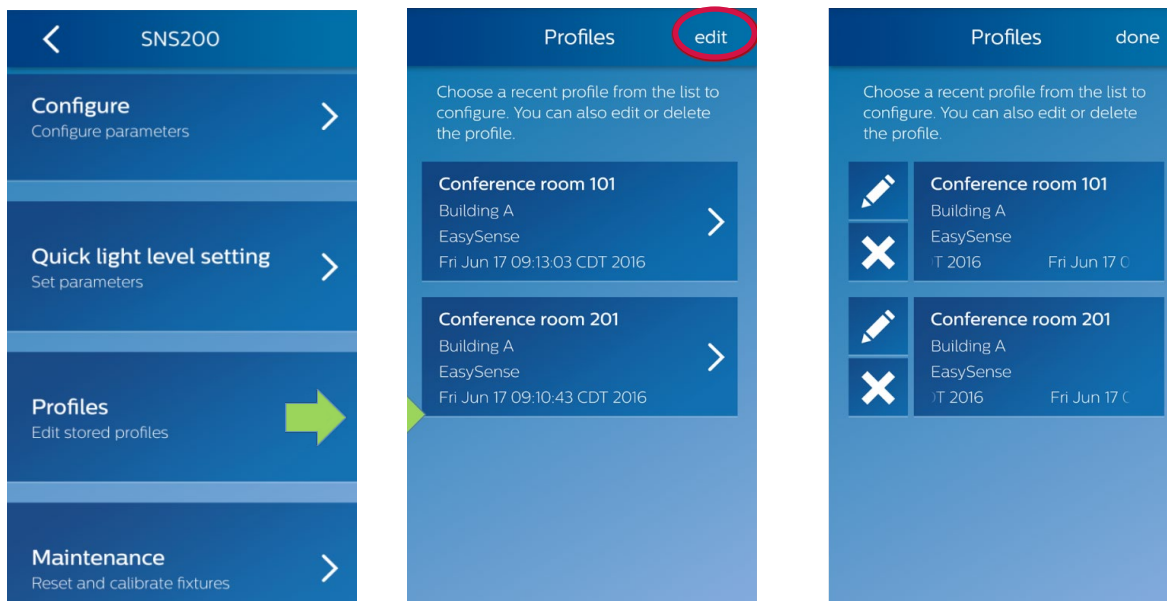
SNS200

Configure
Configure parameters

Quick light level setting
Set parameters

Profiles
Edit stored profiles

Maintenance
Reset and calibrate fixtures

Profiles edit

Choose a recent profile from the list to configure. You can also edit or delete the profile.

Conference room 101
Building A
EasySense
Fri Jun 17 09:13:03 CDT 2016

Conference room 201
Building A
EasySense
Fri Jun 17 09:10:43 CDT 2016

Profiles done

Choose a recent profile from the list to configure. You can also edit or delete the profile.

Conference room 101
Building A
EasySense
T 2016 Fri Jun 17 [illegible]

Conference room 201
Building A
EasySense
T 2016 Fri Jun 17 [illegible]